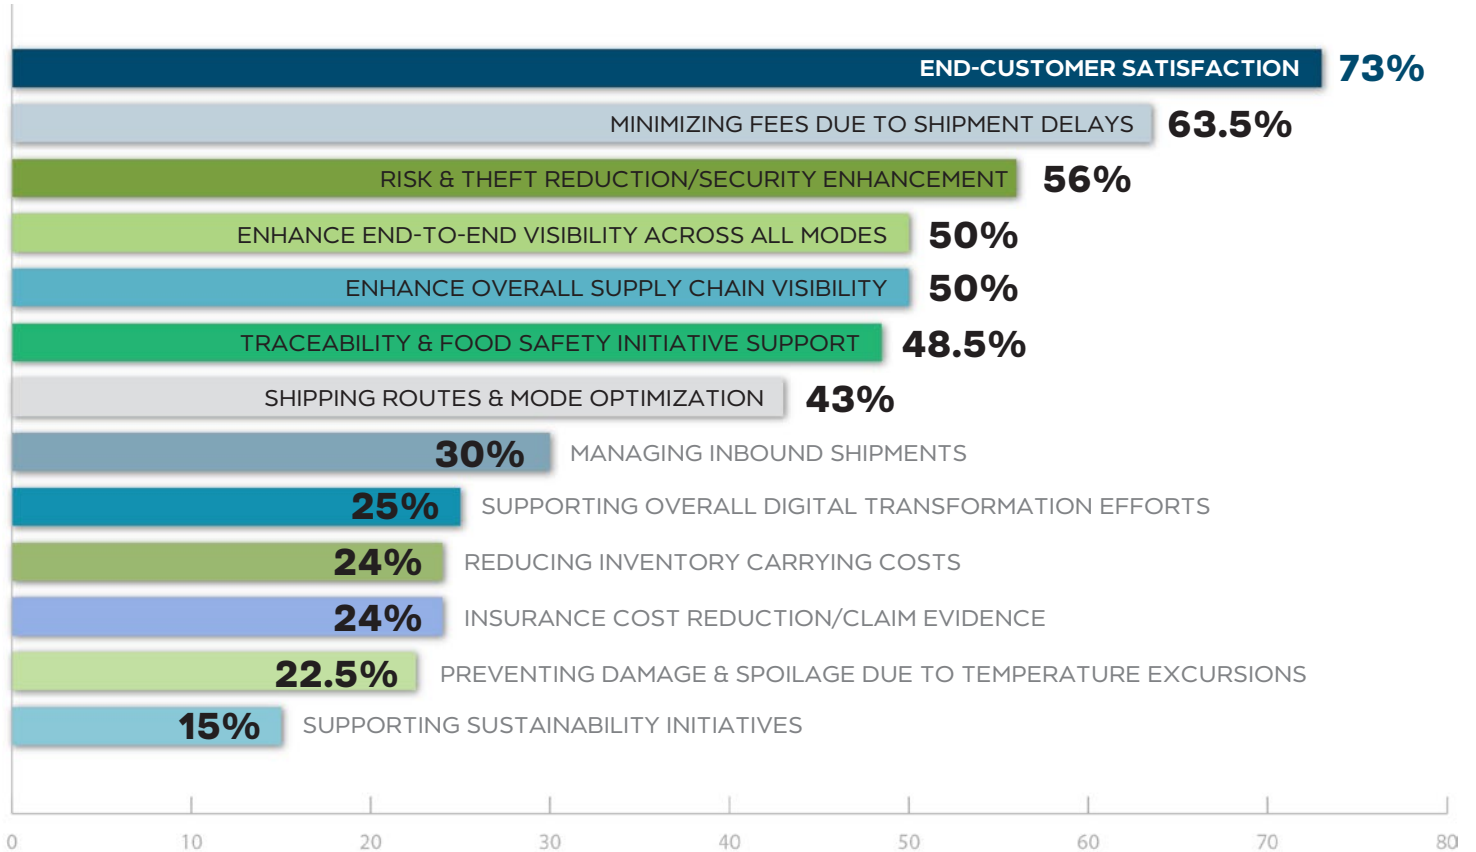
END-CUSTOMER SATISFACTION 73%
MINIMIZING FEES DUE TO SHIPMENT DELAYS 63.5%
RISK & THEFT REDUCTION/SECURITY ENHANCEMENT 56%
ENHANCE END-TO-END VISIBILITY ACROSS ALL MODES 50%
ENHANCE OVERALL SUPPLY CHAIN VISIBILITY 50%
TRACEABILITY & FOOD SAFETY INITIATIVE SUPPORT 48.5%
SHIPPING ROUTES & MODE OPTIMIZATION 43%
30% MANAGING INBOUND SHIPMENTS
25% SUPPORTING OVERALL DIGITAL TRANSFORMATION EFFORTS
24% REDUCING INVENTORY CARRYING COSTS
24% INSURANCE COST REDUCTION/CLAIM EVIDENCE
22.5% PREVENTING DAMAGE & SPOILAGE DUE TO TEMPERATURE EXCURSIONS
15% SUPPORTING SUSTAINABILITY INITIATIVES

0 10 20 30 40 50 60 70 80